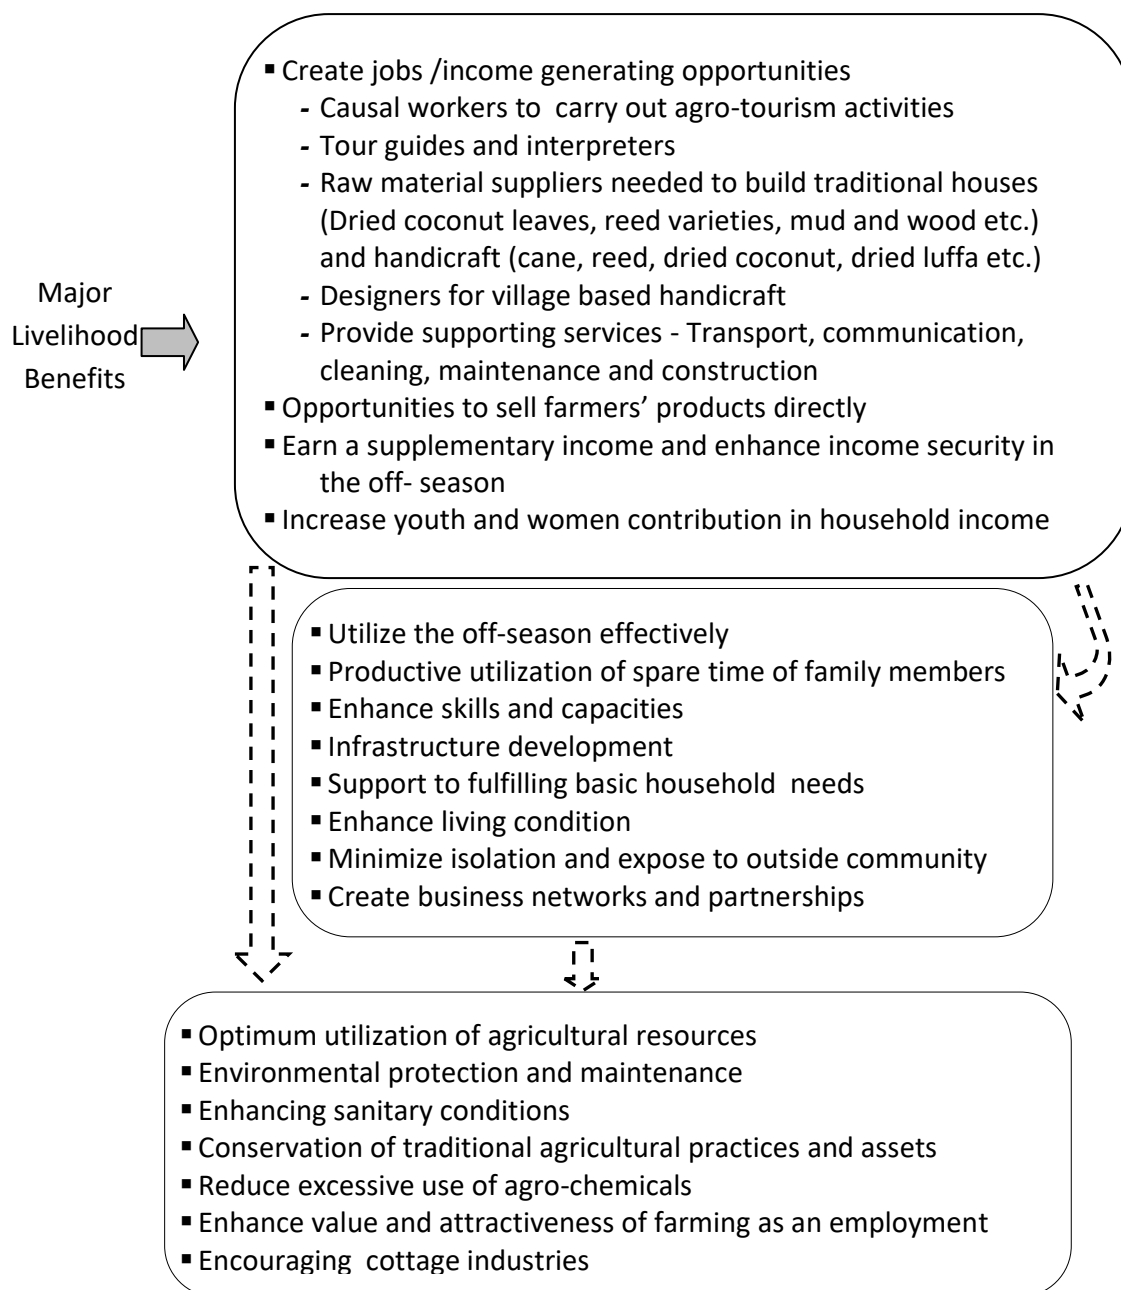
Major Livelihood Benefits

▪ Create jobs /income generating opportunities
- Causal workers to carry out agro-tourism activities
- Tour guides and interpreters
- Raw material suppliers needed to build traditional houses (Dried coconut leaves, reed varieties, mud and wood etc.) and handicraft (cane, reed, dried coconut, dried luffa etc.)
- Designers for village based handicraft
- Provide supporting services - Transport, communication, cleaning, maintenance and construction
▪ Opportunities to sell farmers' products directly
▪ Earn a supplementary income and enhance income security in the off- season
▪ Increase youth and women contribution in household income

▪ Utilize the off-season effectively
▪ Productive utilization of spare time of family members
▪ Enhance skills and capacities
▪ Infrastructure development
▪ Support to fulfilling basic household needs
▪ Enhance living condition
▪ Minimize isolation and expose to outside community
▪ Create business networks and partnerships

▪ Optimum utilization of agricultural resources
▪ Environmental protection and maintenance
▪ Enhancing sanitary conditions
▪ Conservation of traditional agricultural practices and assets
▪ Reduce excessive use of agro-chemicals
▪ Enhance value and attractiveness of farming as an employment
▪ Encouraging cottage industries